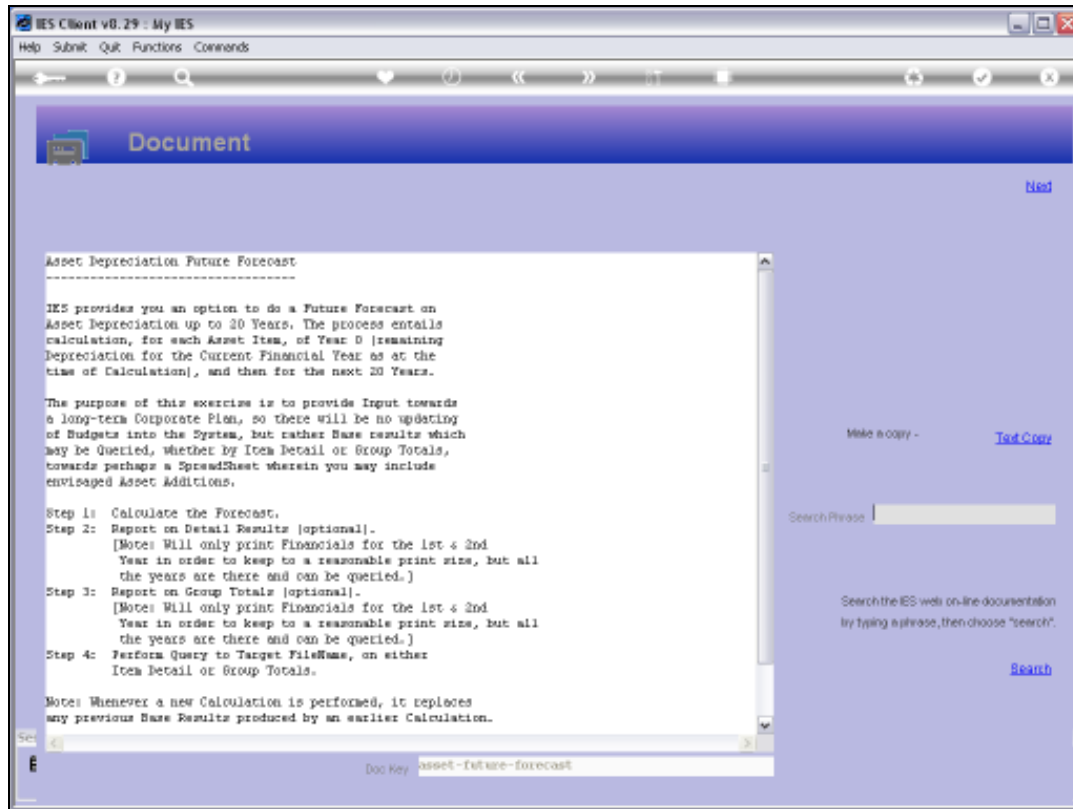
IES Client v8.29 : My IES

Help Submit Quit Functions Commands

Document

Next

Asset Depreciation Future Forecast
----------------------------------

IES provides you an option to do a Future Forecast on Asset Depreciation up to 20 Years. The process entails calculation, for each Asset Item, of Year 0 (remaining Depreciation for the Current Financial Year as at the time of Calculation), and then for the next 20 Years.

The purpose of this exercise is to provide Input towards a long-term Corporate Plan, so there will be no updating of Budgets into the System, but rather Base results which may be Queried, whether by Item Detail or Group Totals, towards perhaps a SpreadSheet wherein you may include envisaged Asset Additions.

Step 1: Calculate the Forecast.
Step 2: Report on Detail Results (optional).
(Note: Will only print Financials for the 1st & 2nd Year in order to keep to a reasonable print size, but all the years are there and can be queried.)
Step 3: Report on Group Totals (optional).
(Note: Will only print Financials for the 1st & 2nd Year in order to keep to a reasonable print size, but all the years are there and can be queried.)
Step 4: Perform Query to Target FileName, on either Item Detail or Group Totals.

Note: Whenever a new Calculation is performed, it replaces any previous Base Results produced by an earlier Calculation.

Make a copy - Text Copy

Search Phrase

Search the IES web on-line documentation by typing a phrase, then choose "search".

Search

Doc Key asset-future-forecast